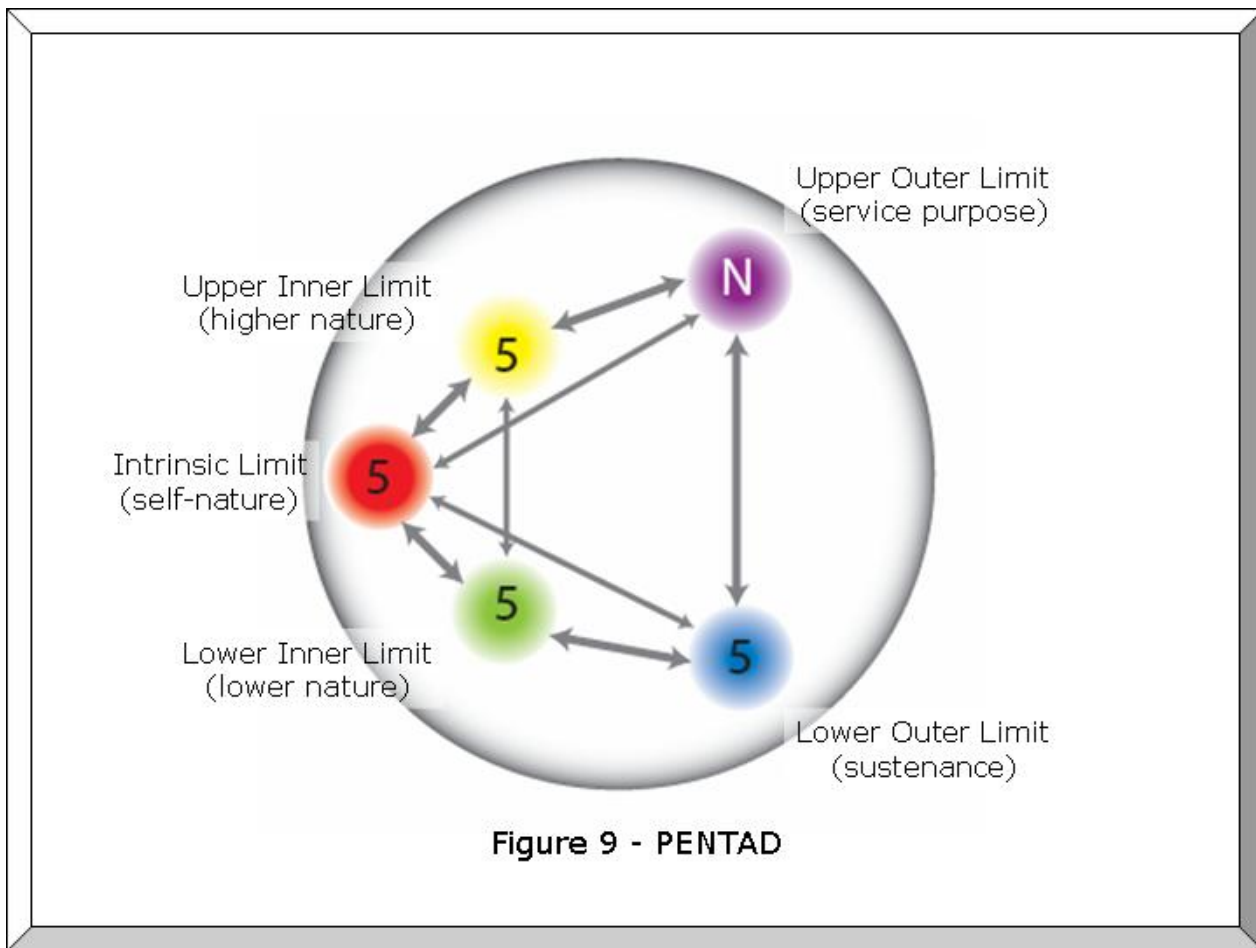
Upper Outer Limit
(service purpose)

Upper Inner Limit
(higher nature)

N

5

Intrinsic Limit
(self-nature)

5

5

5

Lower Inner Limit
(lower nature)

Lower Outer Limit
(sustenance)

Figure 9 - PENTAD